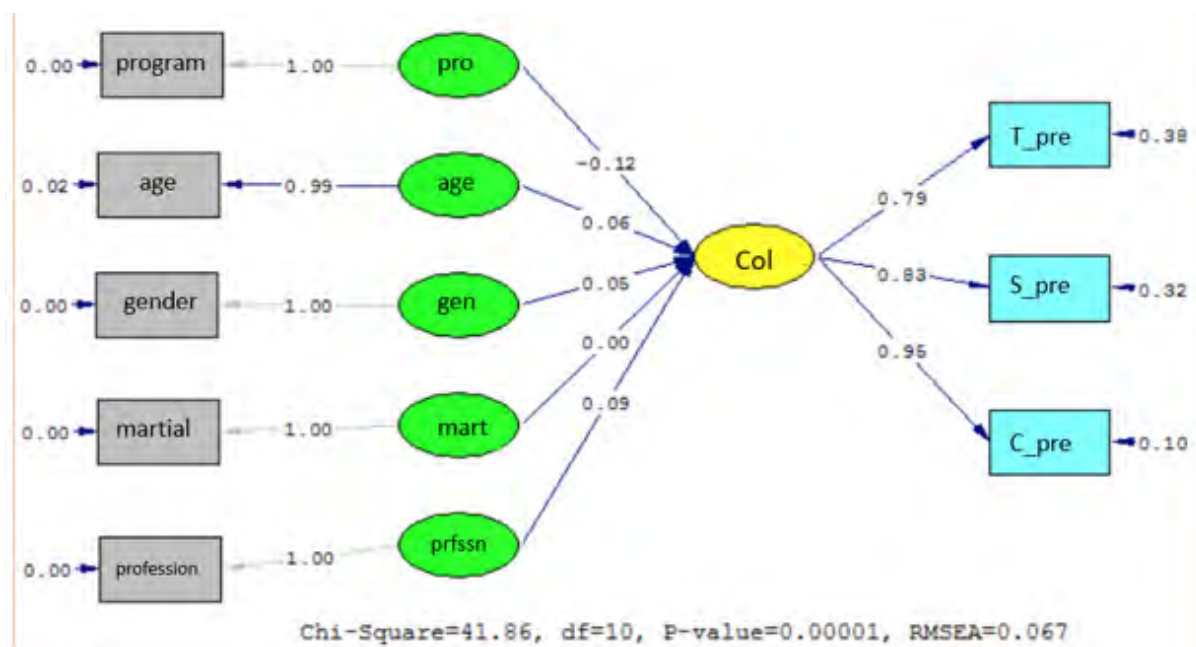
0.00 program 1.00 pro

0.02 age 0.99 age

0.00 gender 1.00 gen

0.00 martial 1.00 mart

0.00 profession 1.00 prfssn

-0.12

0.06

0.05

0.00

0.09

Col

0.79

0.83

0.95

T_pre 0.38

S_pre 0.32

C_pre 0.10

Chi-Square=41.86, df=10, P-value=0.00001, RMSEA=0.067